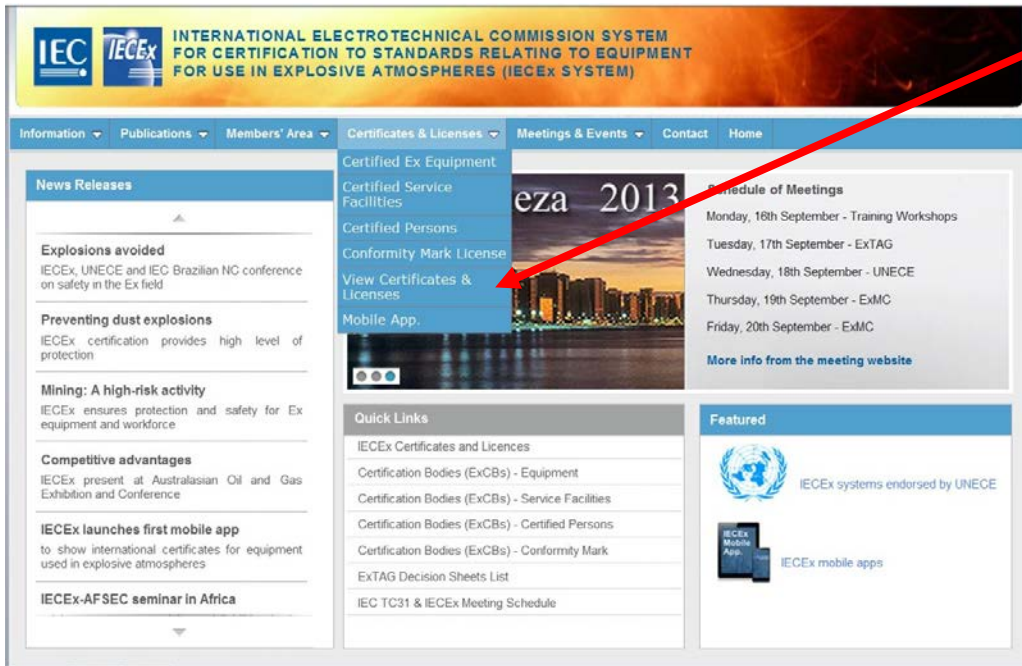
IEC IECEx INTERNATIONAL ELECTROTECHNICAL COMMISSION SYSTEM FOR CERTIFICATION TO STANDARDS RELATING TO EQUIPMENT FOR USE IN EXPLOSIVE ATMOSPHERES (IECEx SYSTEM)

Information | Publications | Members' Area | Certificates & Licenses | Meetings & Events | Contact | Home

Certified Ex Equipment
Certified Service Facilities
Certified Persons
Conformity Mark License
View Certificates & Licenses
Mobile App.

News Releases

Explosions avoided
IECEx, UNECE and IEC Brazilian NC conference on safety in the Ex field

Preventing dust explosions
IECEx certification provides high level of protection

Mining: A high-risk activity
IECEx ensures protection and safety for Ex equipment and workforce

Competitive advantages
IECEx present at Australasian Oil and Gas Exhibition and Conference

IECEx launches first mobile app
to show international certificates for equipment used in explosive atmospheres

IECEx-AFSEC seminar in Africa

eza 2013

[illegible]edule of Meetings
Monday, 16th September - Training Workshops
Tuesday, 17th September - ExTAG
Wednesday, 18th September - UNECE
Thursday, 19th September - ExMC
Friday, 20th September - ExMC
More info from the meeting website

Quick Links
IECEx Certificates and Licences
Certification Bodies (ExCBs) - Equipment
Certification Bodies (ExCBs) - Service Facilities
Certification Bodies (ExCBs) - Certified Persons
Certification Bodies (ExCBs) - Conformity Mark
ExTAG Decision Sheets List
IEC TC31 & IECEx Meeting Schedule

Featured
IECEx systems endorsed by UNECE
IECEx Mobile App.
IECEx mobile apps